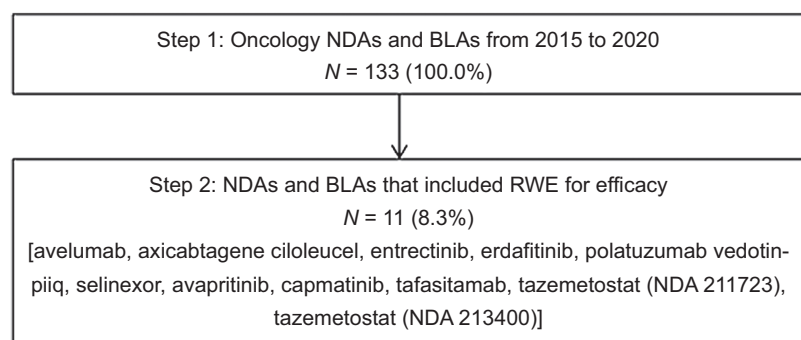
Step 1: Oncology NDAs and BLAs from 2015 to 2020
$N$ = 133 (100.0%)

Step 2: NDAs and BLAs that included RWE for efficacy
$N$ = 11 (8.3%)
[avelumab, axicabtagene ciloleucel, entrectinib, erdafitinib, polatuzumab vedotin-piiq, selinexor, avapritinib, capmatinib, tafasitamab, tazemetostat (NDA 211723), tazemetostat (NDA 213400)]